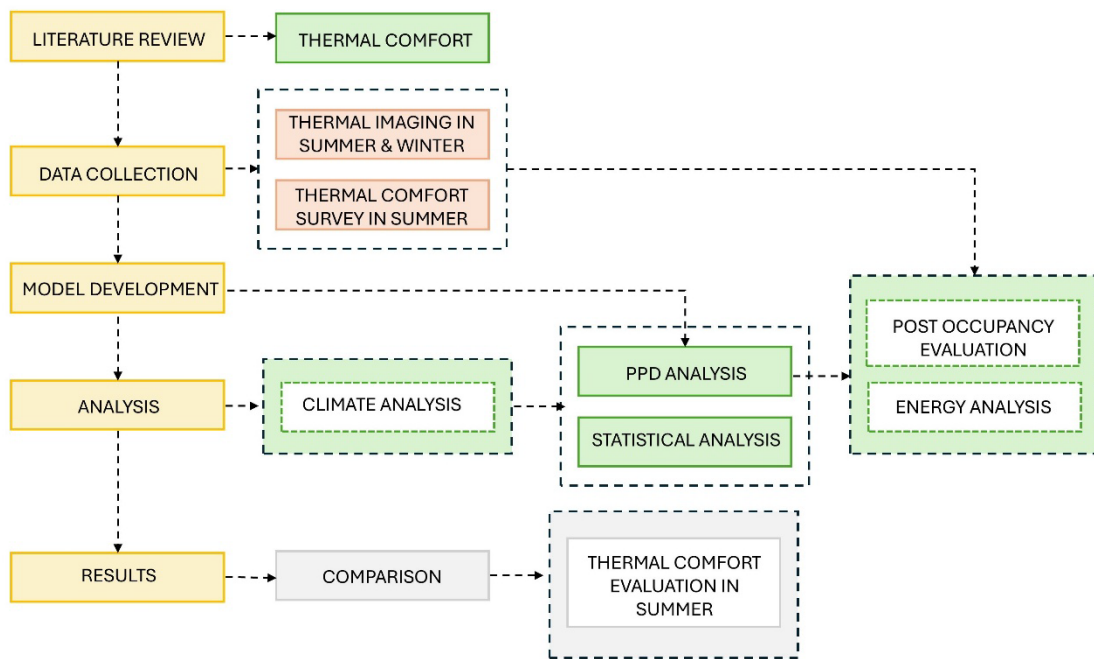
LITERATURE REVIEW

THERMAL COMFORT

DATA COLLECTION

THERMAL IMAGING IN SUMMER & WINTER

THERMAL COMFORT SURVEY IN SUMMER

MODEL DEVELOPMENT

ANALYSIS

CLIMATE ANALYSIS

PPD ANALYSIS

STATISTICAL ANALYSIS

POST OCCUPANCY EVALUATION

ENERGY ANALYSIS

RESULTS

COMPARISON

THERMAL COMFORT EVALUATION IN SUMMER